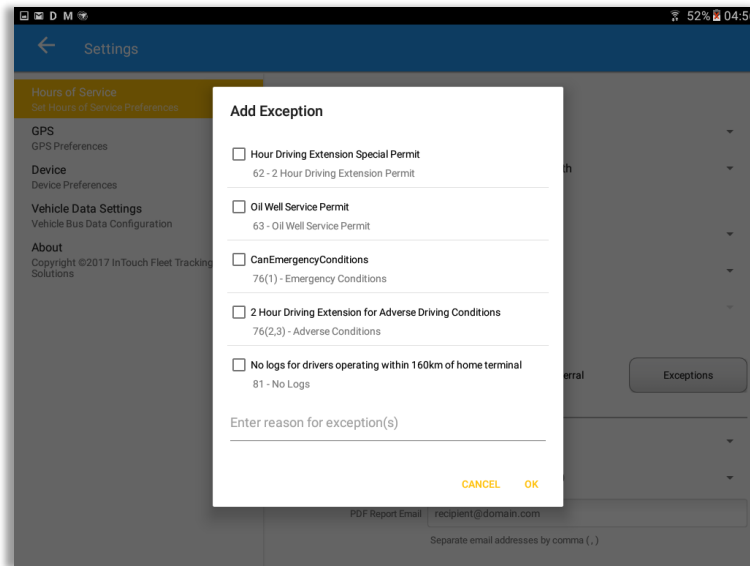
52% 04:5

Settings

Hours of Service
Set Hours of Service Preferences

GPS
GPS Preferences

Device
Device Preferences

Vehicle Data Settings
Vehicle Bus Data Configuration

About
Copyright ©2017 InTouch Fleet Tracking Solutions

Add Exception

Hour Driving Extension Special Permit
62 - 2 Hour Driving Extension Permit

Oil Well Service Permit
63 - Oil Well Service Permit

CanEmergencyConditions
76(1) - Emergency Conditions

2 Hour Driving Extension for Adverse Driving Conditions
76(2,3) - Adverse Conditions

No logs for drivers operating within 160km of home terminal
81 - No Logs

Enter reason for exception(s)

CANCEL OK

th

erral

Exceptions

PDF Report Email recipient@domain.com

Separate email addresses by comma ( , )